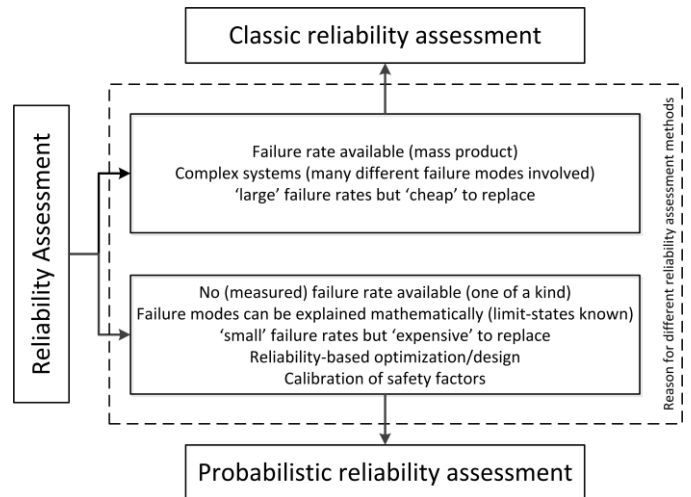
Classic reliability assessment

Reliability Assessment

Failure rate available (mass product)
Complex systems (many different failure modes involved)
'large' failure rates but 'cheap' to replace

No (measured) failure rate available (one of a kind)
Failure modes can be explained mathematically (limit-states known)
'small' failure rates but 'expensive' to replace
Reliability-based optimization/design
Calibration of safety factors

Reason for different reliability assessment methods

Probabilistic reliability assessment